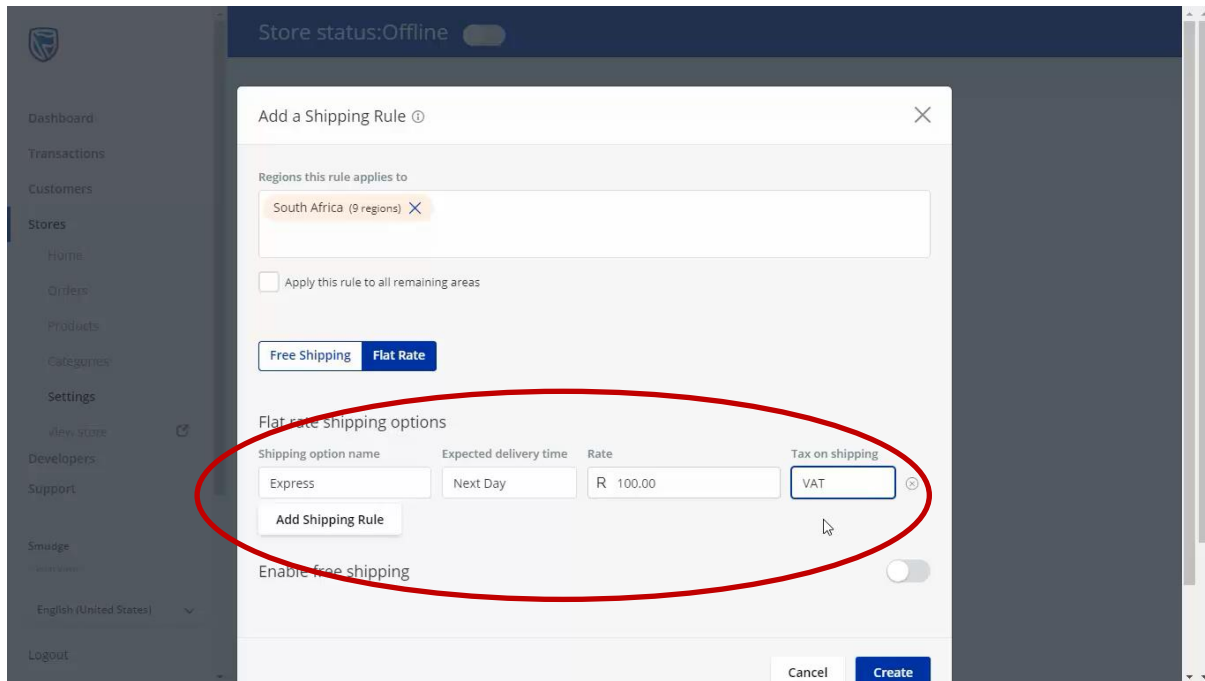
Store status:Offline

Dashboard
Transactions
Customers
Stores
Home
Orders
Products
Categories
Settings
View store
Developers
Support
Smudge
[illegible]
English (United States)
Logout

Add a Shipping Rule ⓘ

Regions this rule applies to

South Africa (9 regions)

Apply this rule to all remaining areas

Free Shipping
Flat Rate

Flat rate shipping options

| Shipping option name | Expected delivery time | Rate | Tax on shipping |
|---|---|---|---|
| Express | Next Day | R 100.00 | VAT |

Add Shipping Rule

Enable free shipping

Cancel
Create